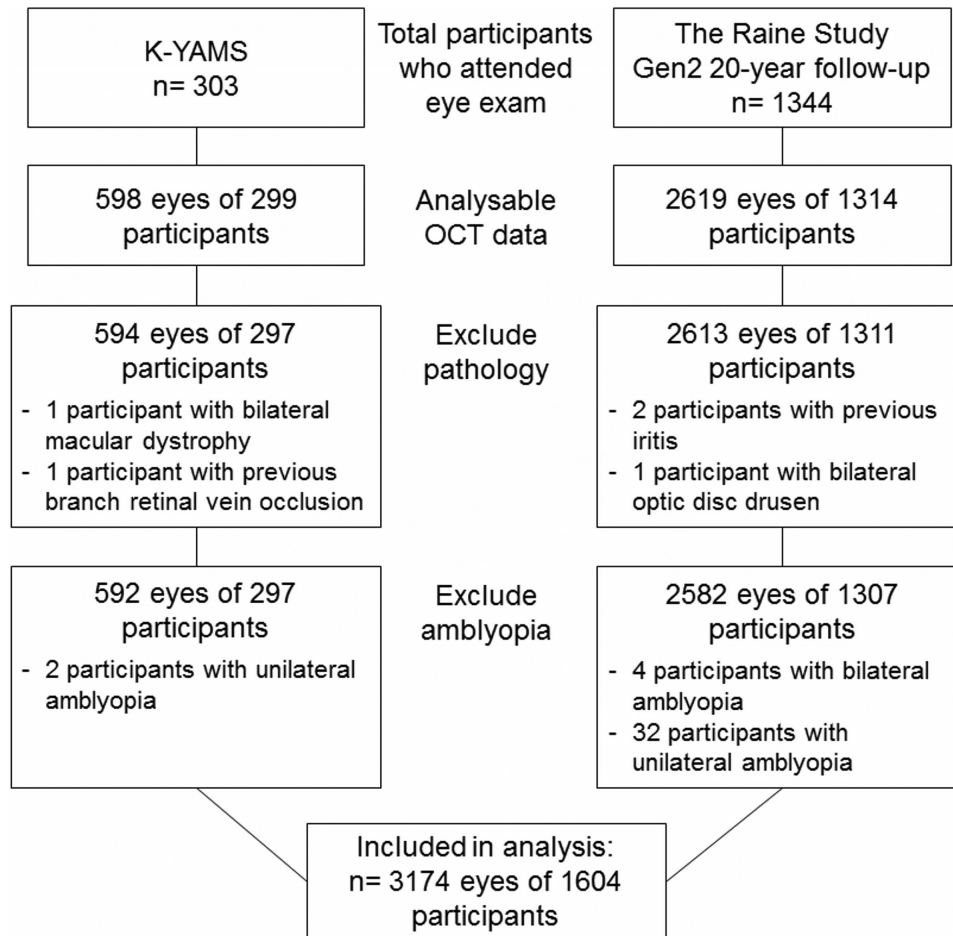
K-YAMS
n= 303

Total participants who attended eye exam

The Raine Study
Gen2 20-year follow-up
n= 1344

598 eyes of 299 participants

Analysable OCT data

2619 eyes of 1314 participants

594 eyes of 297 participants
- 1 participant with bilateral macular dystrophy
- 1 participant with previous branch retinal vein occlusion

Exclude pathology

2613 eyes of 1311 participants
- 2 participants with previous iritis
- 1 participant with bilateral optic disc drusen

592 eyes of 297 participants
- 2 participants with unilateral amblyopia

Exclude amblyopia

2582 eyes of 1307 participants
- 4 participants with bilateral amblyopia
- 32 participants with unilateral amblyopia

Included in analysis:
n= 3174 eyes of 1604 participants